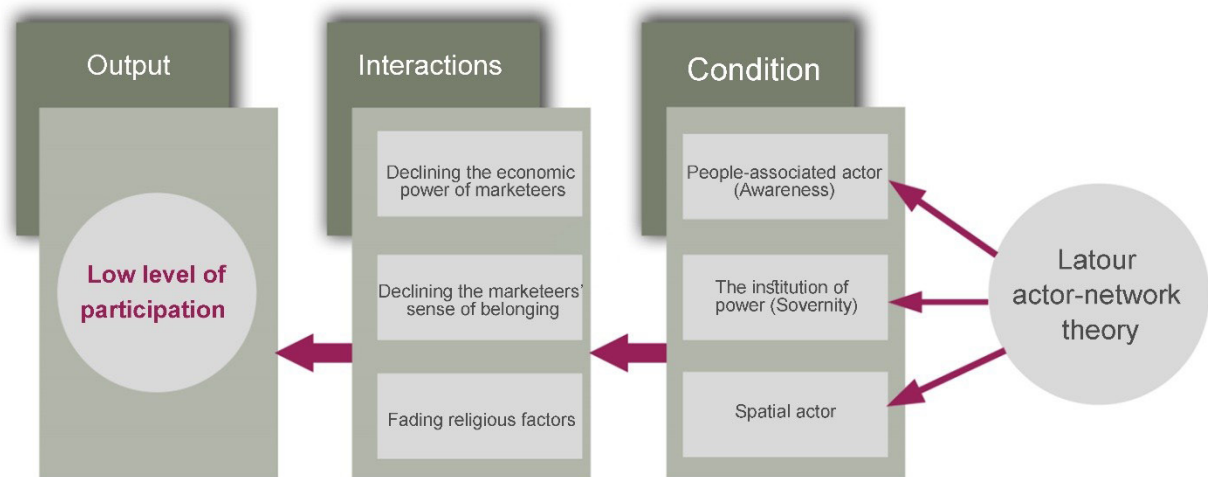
Output

Low level of participation

Interactions

Declining the economic power of marketeers

Declining the marketeers' sense of belonging

Fading religious factors

Condition

People-associated actor (Awareness)

The institution of power (Sovernity)

Spatial actor

Latour actor-network theory